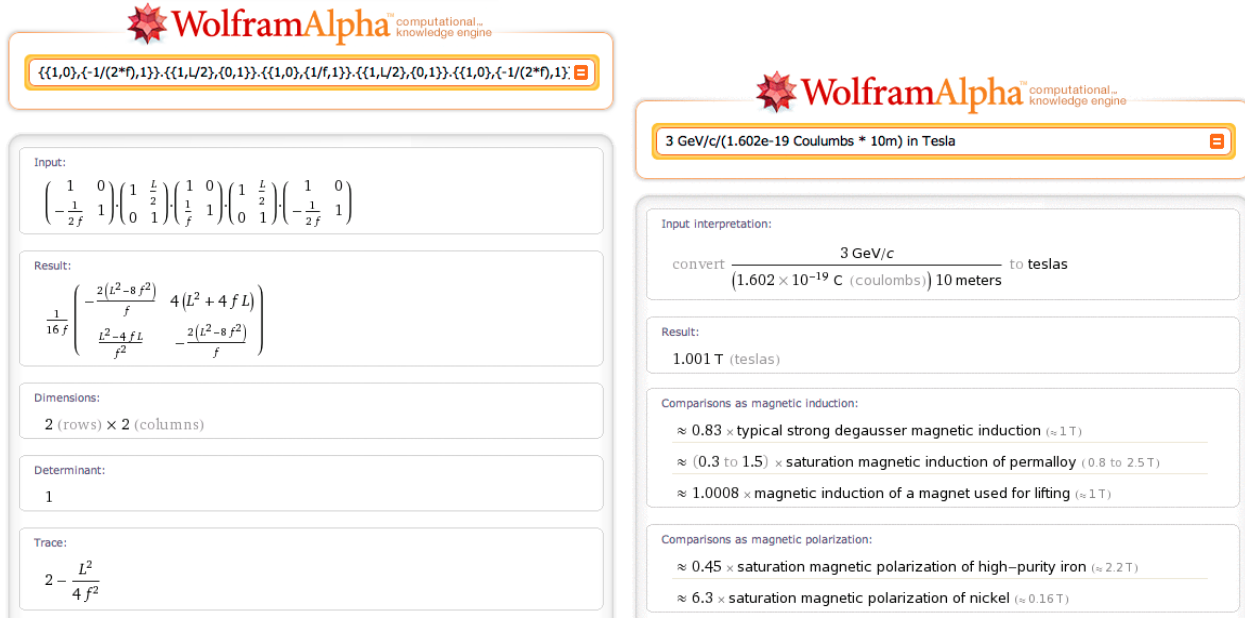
WolframAlpha computational.. knowledge engine

{{1,0},{-1/(2*f),1}}.{{1,L/2},{0,1}}.{{1,0},{1/f,1}}.{{1,L/2},{0,1}}.{{1,0},{-1/(2*f),1}}

Input:

$\begin{pmatrix} 1 & 0 \\ -\frac{1}{2f} & 1 \end{pmatrix} . \begin{pmatrix} 1 & \frac{L}{2} \\ 0 & 1 \end{pmatrix} . \begin{pmatrix} 1 & 0 \\ \frac{1}{f} & 1 \end{pmatrix} . \begin{pmatrix} 1 & \frac{L}{2} \\ 0 & 1 \end{pmatrix} . \begin{pmatrix} 1 & 0 \\ -\frac{1}{2f} & 1 \end{pmatrix}$

Result:

$\frac{1}{16f} \begin{pmatrix} -\frac{2(L^2-8f^2)}{f} & 4(L^2+4fL) \\ \frac{L^2-4fL}{f^2} & -\frac{2(L^2-8f^2)}{f} \end{pmatrix}$

Dimensions:

2 (rows) × 2 (columns)

Determinant:

1

Trace:

$2 - \frac{L^2}{4f^2}$

WolframAlpha computational.. knowledge engine

3 GeV/c/(1.602e-19 Coulumbs * 10m) in Tesla

Input interpretation:

convert $\frac{3 \text{ GeV}/c}{(1.602 \times 10^{-19} \text{ C (coulombs)}) \text{ 10 meters}}$ to teslas

Result:

1.001 T (teslas)

Comparisons as magnetic induction:

≈ 0.83 × typical strong degausser magnetic induction (≈ 1 T)

≈ (0.3 to 1.5) × saturation magnetic induction of permalloy (0.8 to 2.5 T)

≈ 1.0008 × magnetic induction of a magnet used for lifting (≈ 1 T)

Comparisons as magnetic polarization:

≈ 0.45 × saturation magnetic polarization of high–purity iron (≈ 2.2 T)

≈ 6.3 × saturation magnetic polarization of nickel (≈ 0.16 T)